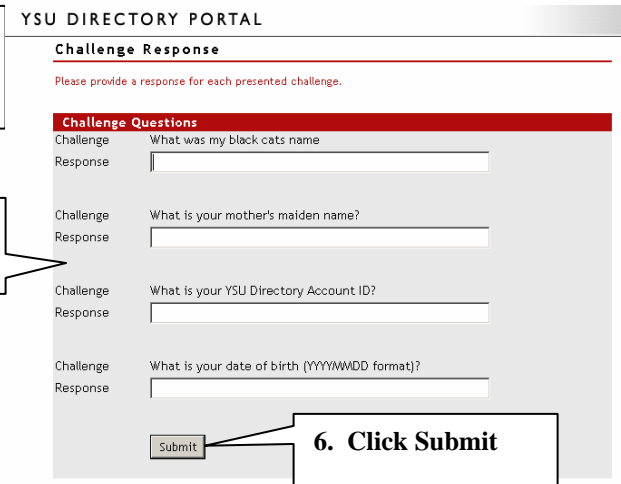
YSU DIRECTORY PORTAL

Challenge Response

Please provide a response for each presented challenge.

Challenge Questions

Challenge What was my black cats name
Response

Challenge What is your mother's maiden name?
Response

Challenge What is your YSU Directory Account ID?
Response

Challenge What is your date of birth (YYYYMMDD format)?
Response

Submit

6. Click Submit